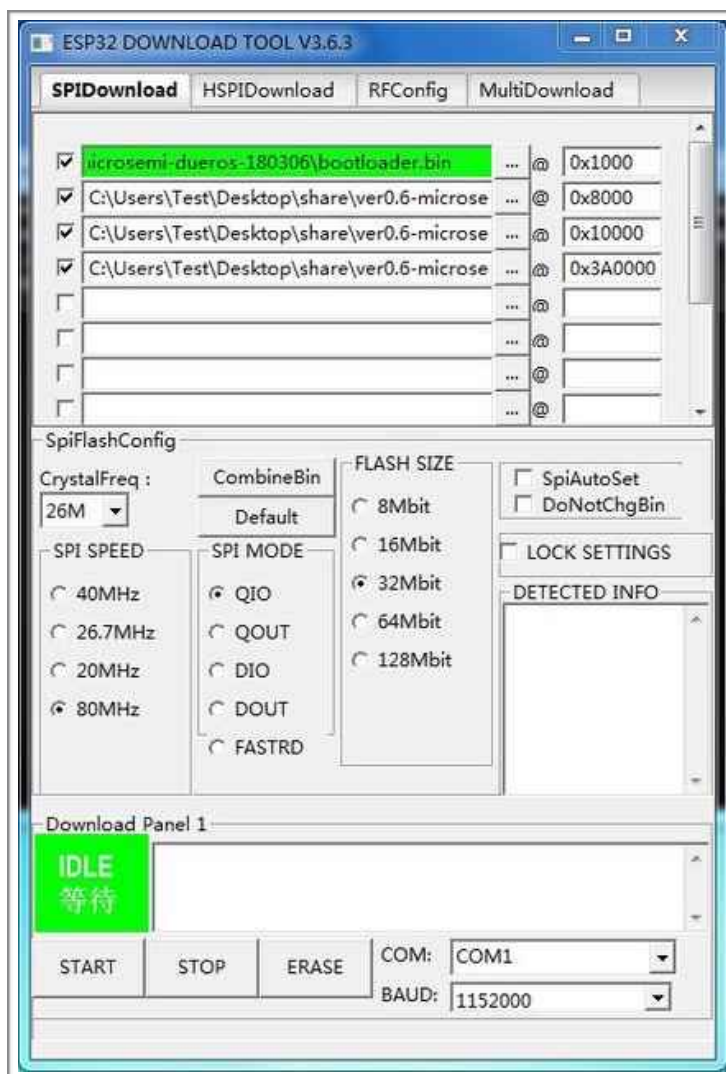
ESP32 DOWNLOAD TOOL V3.6.3

SPIDownload | HSPIDownload | RFConfig | MultiDownload

icrosemi-dueros-180306\bootloader.bin ... @ 0x1000
C:\Users\Test\Desktop\share\ver0.6-microse ... @ 0x8000
C:\Users\Test\Desktop\share\ver0.6-microse ... @ 0x10000
C:\Users\Test\Desktop\share\ver0.6-microse ... @ 0x3A0000
... @
... @
... @
... @

SpiFlashConfig
CrystalFreq :
26M
CombineBin
Default
FLASH SIZE
8Mbit
16Mbit
32Mbit
64Mbit
128Mbit
SpiAutoSet
DoNotChgBin
LOCK SETTINGS
DETECTED INFO
SPI SPEED
40MHz
26.7MHz
20MHz
80MHz
SPI MODE
QIO
QOUT
DIO
DOUT
FASTRD

Download Panel 1
IDLE
等待
START
STOP
ERASE
COM: COM1
BAUD: 1152000